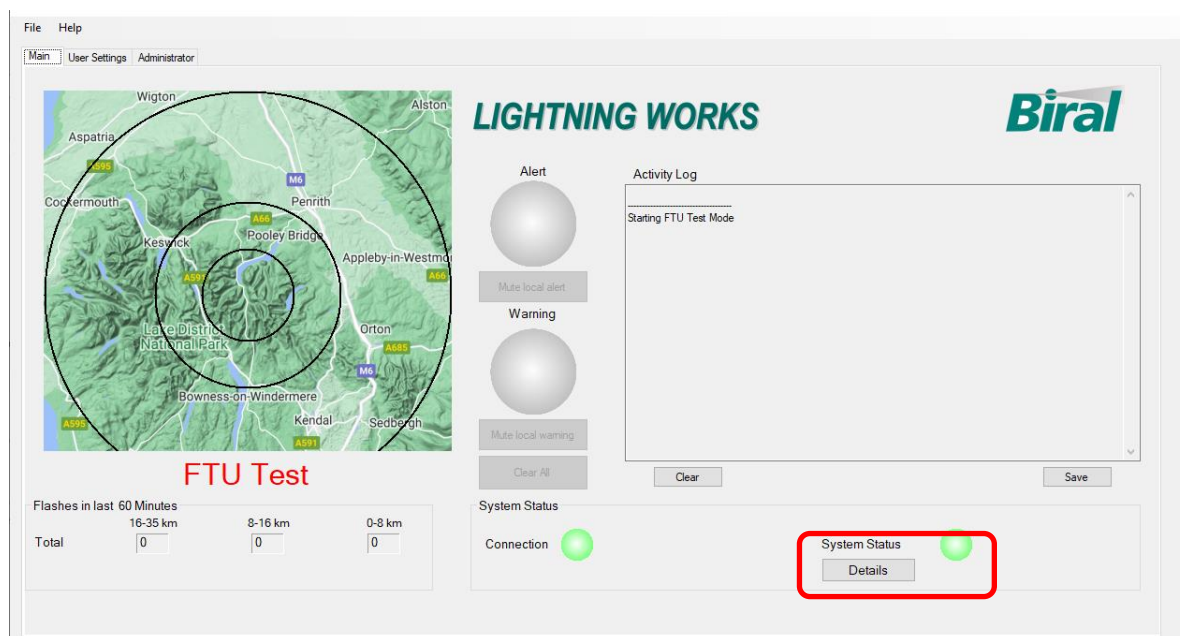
File Help

Main User Settings Administrator

Wigton Alston Aspatria A595 M6 Cockermouth Penrith A66 Keswick Pooley Bridge Appleby-in-Westmo A591 A66 Lake District National Park Orton A685 M6 Bowness-on-Windermere Kendal A595 Sedbergh A591

FTU Test

LIGHTNING WORKS

Biral

Alert

Mute local alert

Warning

Mute local warning

Clear All

Activity Log

-------------------------------
Starting FTU Test Mode

Clear

Save

Flashes in last 60 Minutes

| | 16-35 km | 8-16 km | 0-8 km |
|---|---|---|---|
| Total | 0 | 0 | 0 |

System Status

Connection

System Status

Details